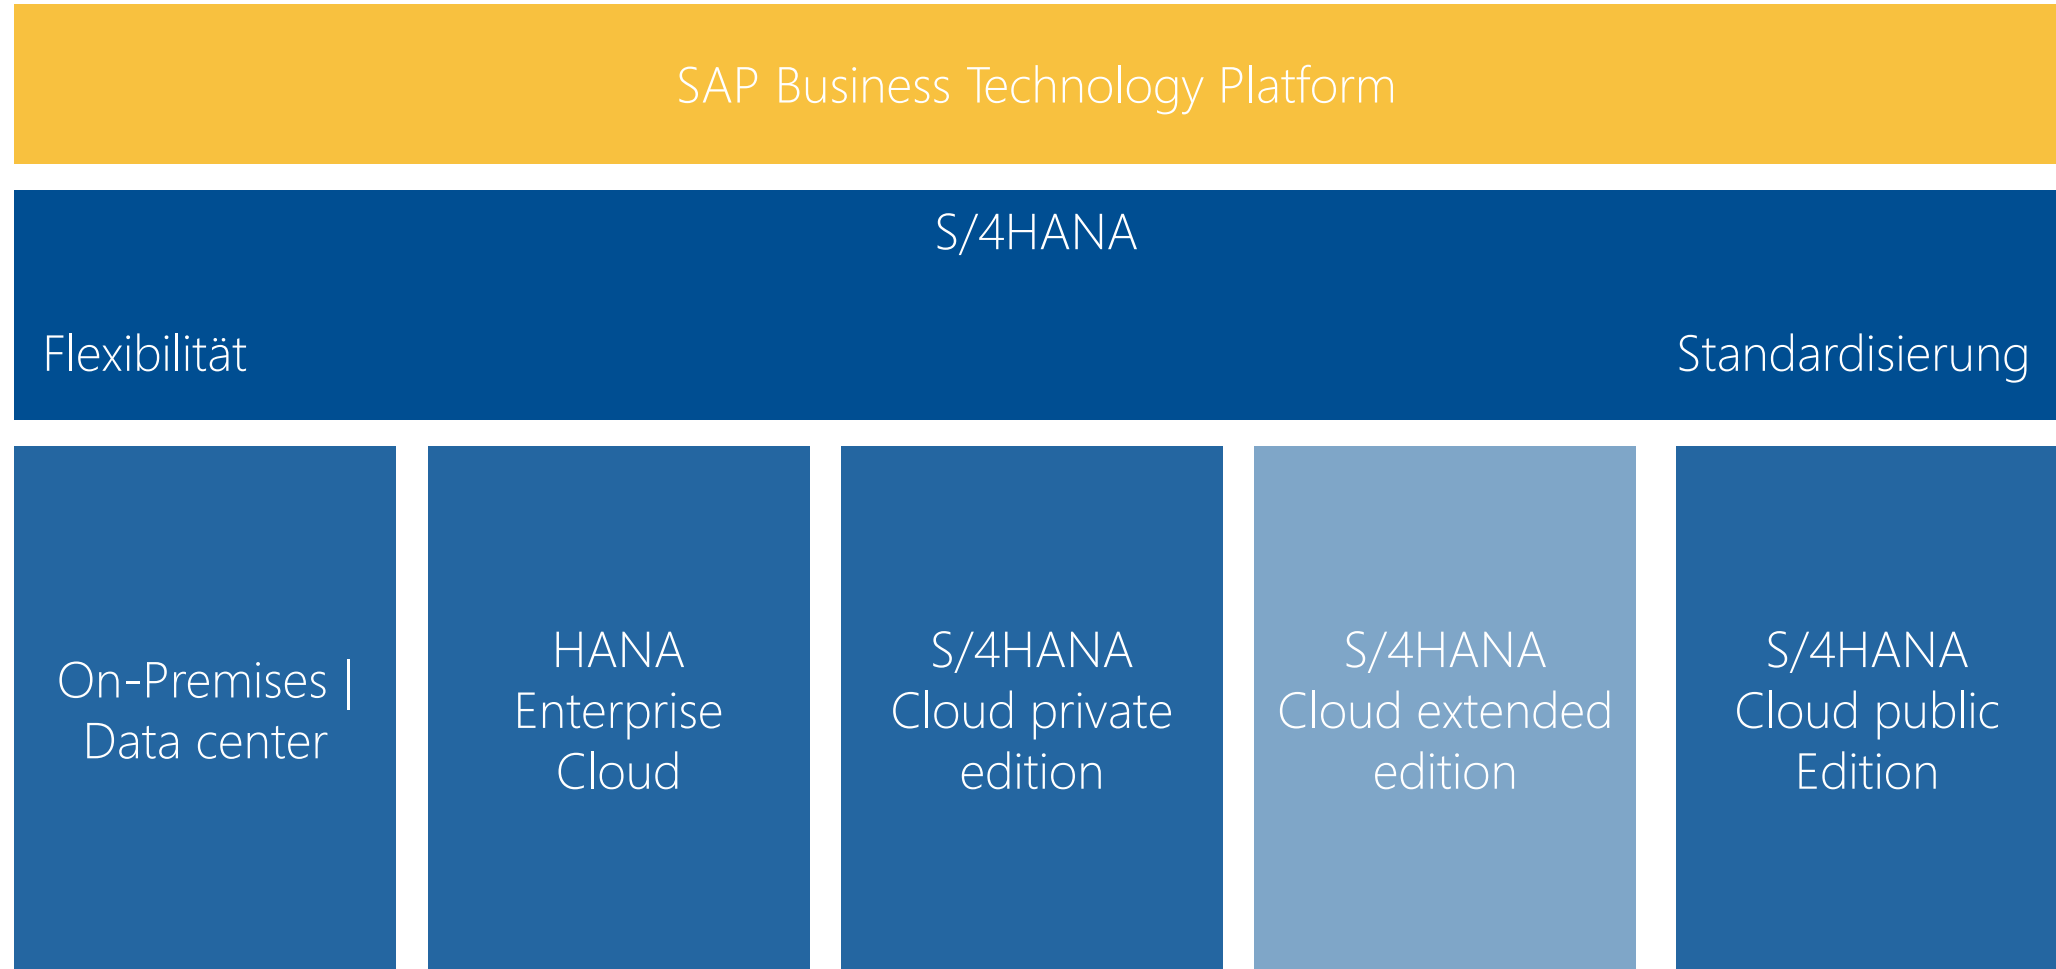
SAP Business Technology Platform

S/4HANA

Flexibilität

Standardisierung

On-Premises | Data center

HANA Enterprise Cloud

S/4HANA Cloud private edition

S/4HANA Cloud extended edition

S/4HANA Cloud public Edition